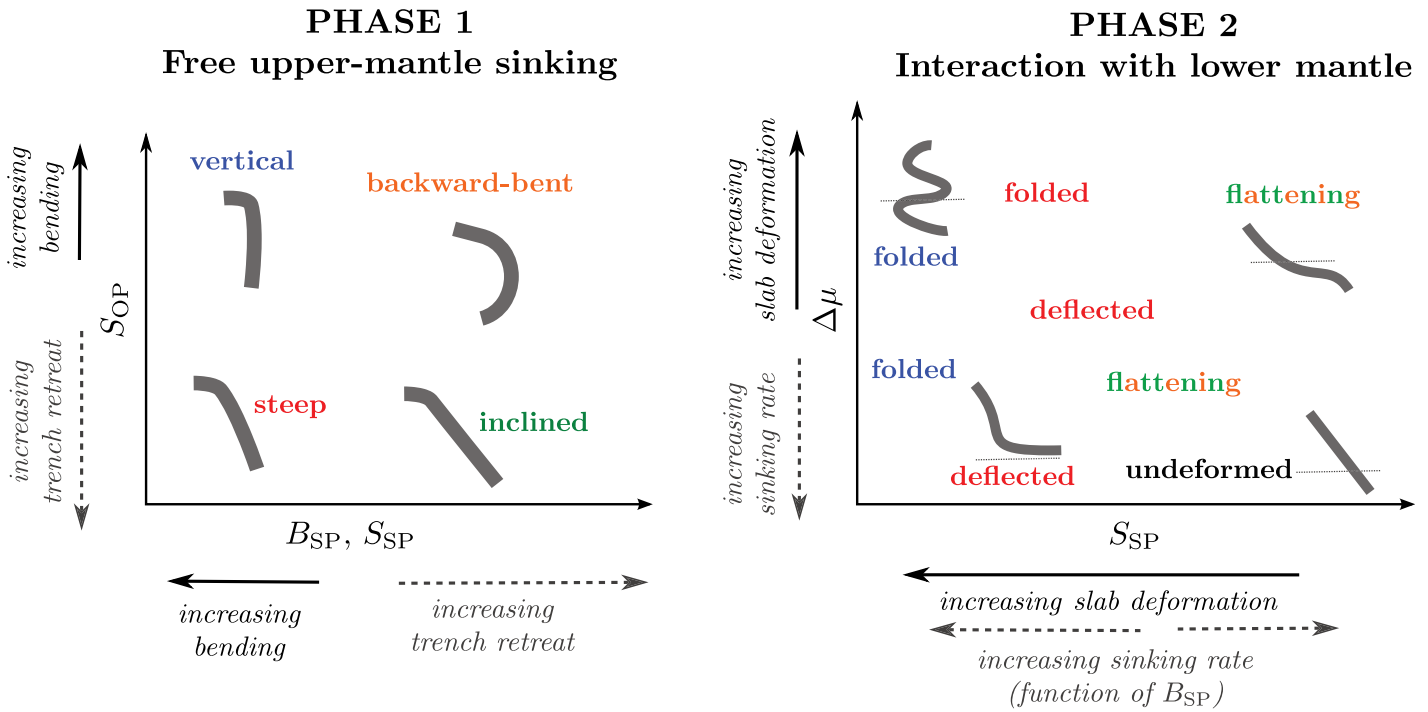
PHASE 1
Free upper-mantle sinking

increasing bending

increasing trench retreat

$S_{OP}$

vertical

backward-bent

steep

inclined

$B_{SP}$, $S_{SP}$

increasing bending

increasing trench retreat

PHASE 2
Interaction with lower mantle

increasing slab deformation

increasing sinking rate

$\Delta\mu$

folded

folded

flattening

deflected

folded

flattening

deflected

undeformed

$S_{SP}$

increasing slab deformation

increasing sinking rate (function of $B_{SP}$)